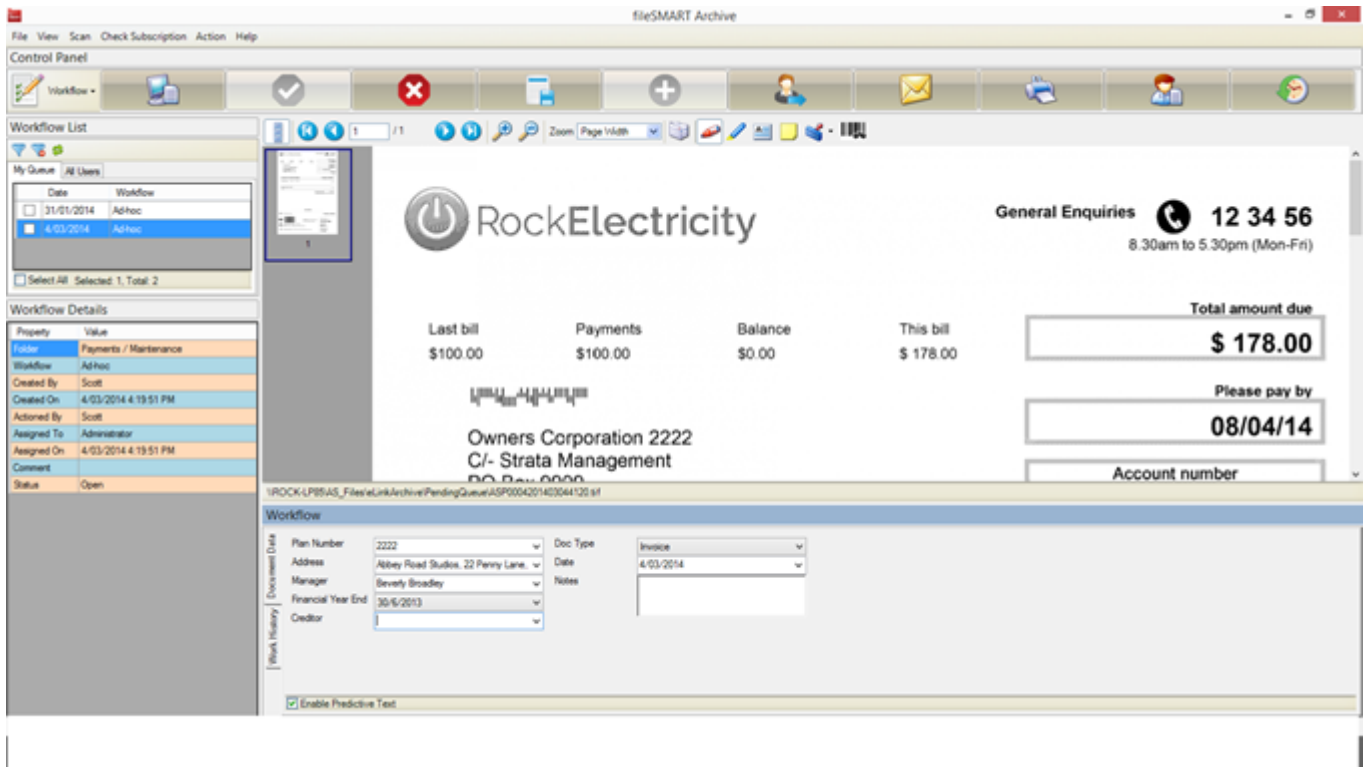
fileSMART Archive

File View Scan Check Subscription Action Help

Control Panel

Workflow

Workflow List

My Queue All Users

| Date | Workflow |
|---|---|
| 31/01/2014 | Ad-hoc |
| 4/03/2014 | Ad-hoc |

Select All Selected: 1, Total: 2

Workflow Details

| Property | Value |
|---|---|
| Folder | Payments / Maintenance |
| Workflow | Ad-hoc |
| Created By | Scott |
| Created On | 4/03/2014 4:19:51 PM |
| Actioned By | Scott |
| Assigned To | Administrator |
| Assigned On | 4/03/2014 4:19:51 PM |
| Comment | |
| Status | Open |

1 /1 Zoom Page Width

1

RockElectricity

General Enquiries 12 34 56
8.30am to 5.30pm (Mon-Fri)

Total amount due

| Last bill | Payments | Balance | This bill |
|---|---|---|---|
| $100.00 | $100.00 | $0.00 | $ 178.00 |

$ 178.00

Please pay by

08/04/14

Owners Corporation 2222
C/- Strata Management
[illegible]

Account number

\\ROCK-LP85\AS_Files\eLinkArchive\PendingQueue\ASP00042014030441201.tif

Workflow

Document Data
Work History

Plan Number 2222
Address Abbey Road Studios, 22 Penny Lane,
Manager Beverly Broadley
Financial Year End 30/6/2013
Creditor

Doc Type Invoice
Date 4/03/2014
Notes

Enable Predictive Text